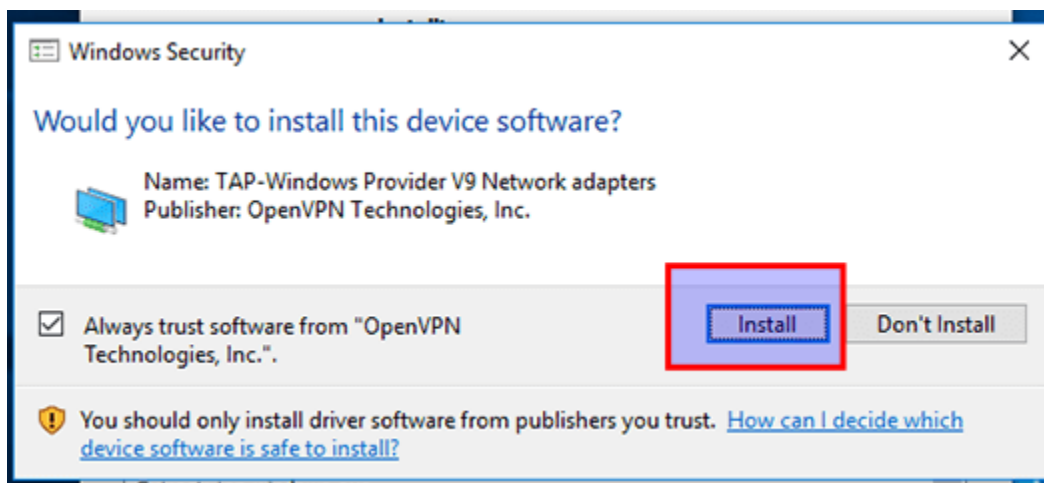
Windows Security

Would you like to install this device software?

Name: TAP-Windows Provider V9 Network adapters
Publisher: OpenVPN Technologies, Inc.

Always trust software from "OpenVPN Technologies, Inc.".

Install

Don't Install

You should only install driver software from publishers you trust. How can I decide which device software is safe to install?